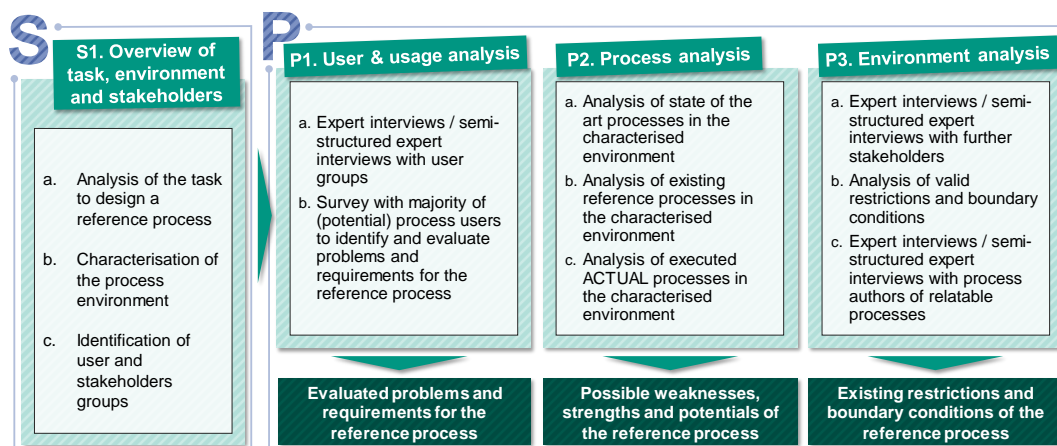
S

S1. Overview of task, environment and stakeholders

a. Analysis of the task to design a reference process

b. Characterisation of the process environment

c. Identification of user and stakeholders groups

P

P1. User & usage analysis

a. Expert interviews / semi-structured expert interviews with user groups

b. Survey with majority of (potential) process users to identify and evaluate problems and requirements for the reference process

Evaluated problems and requirements for the reference process

P2. Process analysis

a. Analysis of state of the art processes in the characterised environment

b. Analysis of existing reference processes in the characterised environment

c. Analysis of executed ACTUAL processes in the characterised environment

Possible weaknesses, strengths and potentials of the reference process

P3. Environment analysis

a. Expert interviews / semi-structured expert interviews with further stakeholders

b. Analysis of valid restrictions and boundary conditions

c. Expert interviews / semi-structured expert interviews with process authors of relatable processes

Existing restrictions and boundary conditions of the reference process